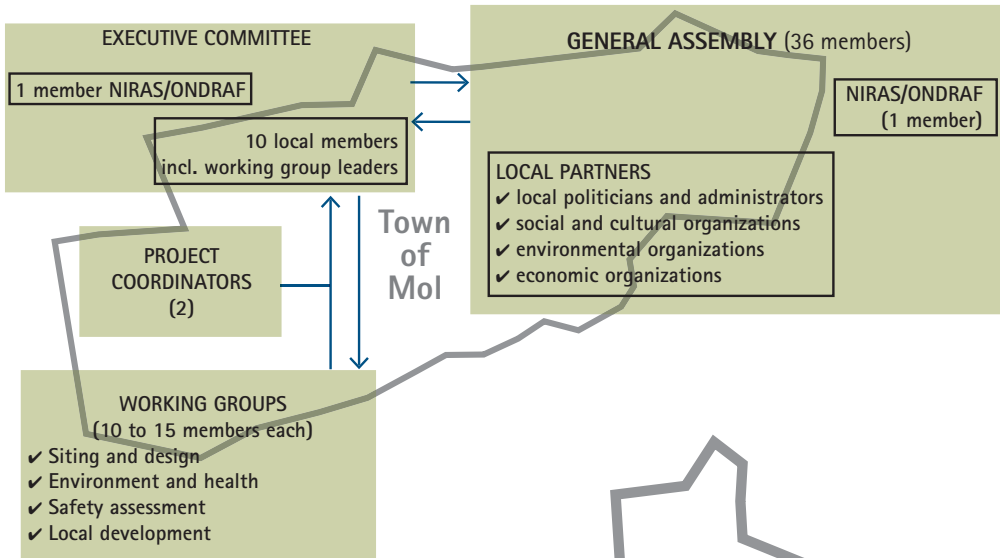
EXECUTIVE COMMITTEE

1 member NIRAS/ONDRAF

10 local members incl. working group leaders

GENERAL ASSEMBLY (36 members)

NIRAS/ONDRAF (1 member)

LOCAL PARTNERS
✔ local politicians and administrators
✔ social and cultural organizations
✔ environmental organizations
✔ economic organizations

PROJECT COORDINATORS (2)

Town of Mol

WORKING GROUPS (10 to 15 members each)
✔ Siting and design
✔ Environment and health
✔ Safety assessment
✔ Local development